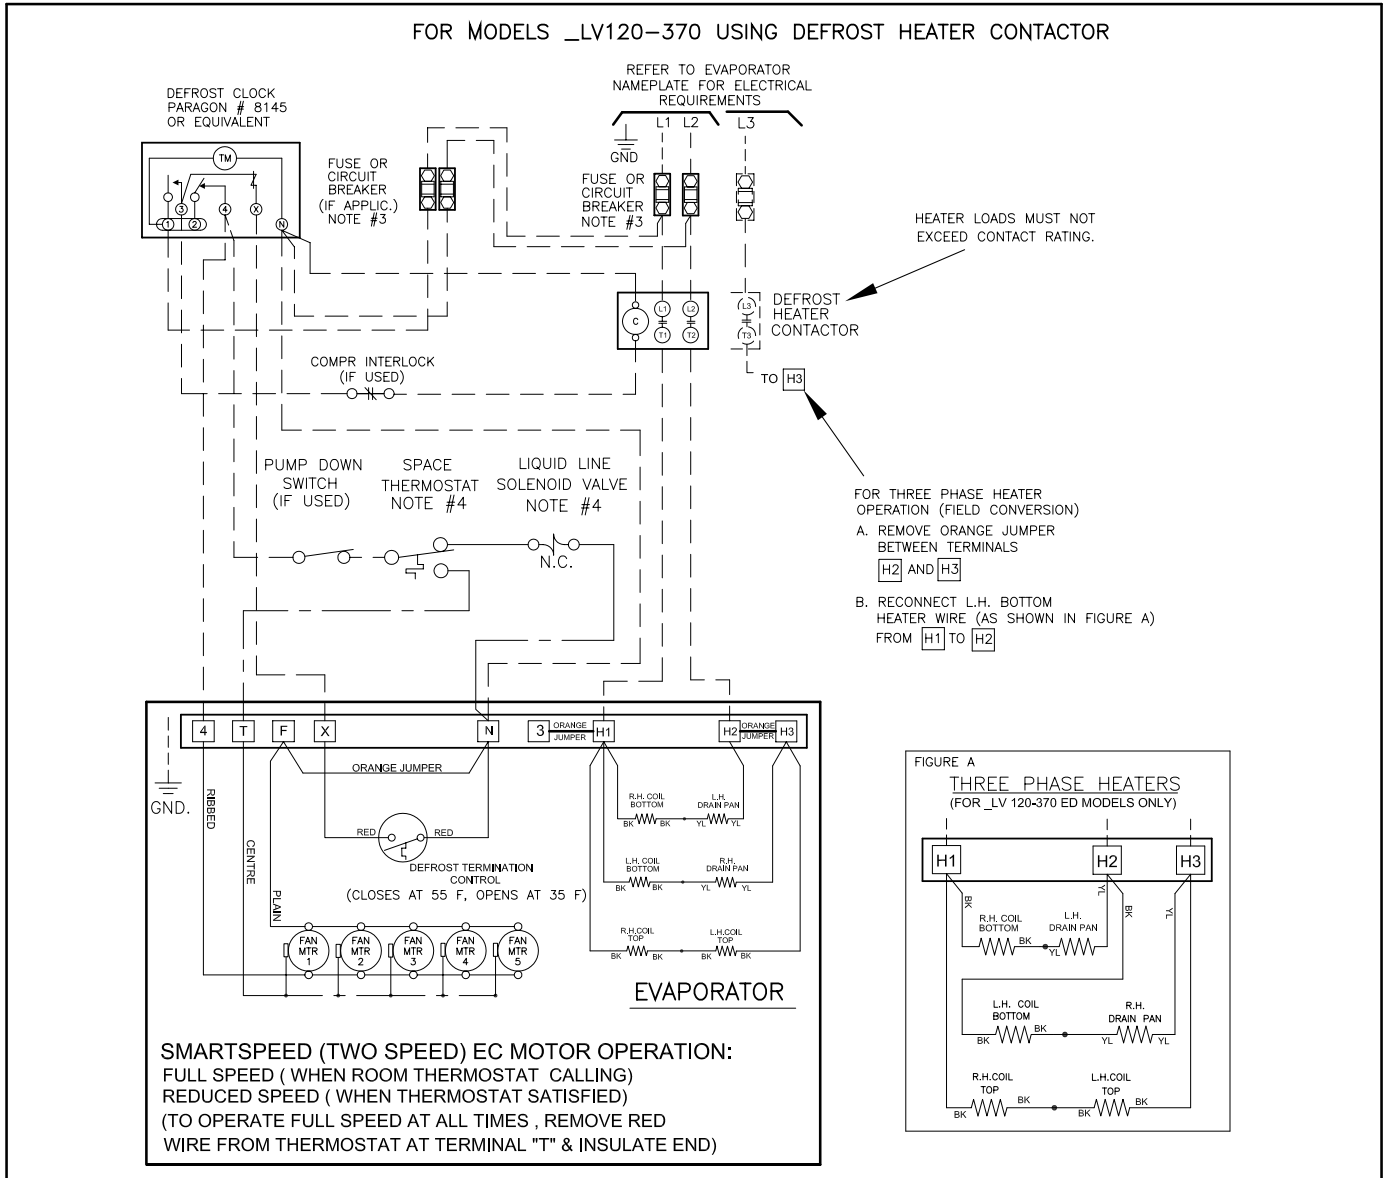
FOR MODELS _LV120-370 USING DEFROST HEATER CONTACTOR

DEFROST CLOCK PARAGON # 8145 OR EQUIVALENT

TM

3 1 2 4 X N

FUSE OR CIRCUIT BREAKER (IF APPLIC.) NOTE #3

REFER TO EVAPORATOR NAMEPLATE FOR ELECTRICAL REQUIREMENTS

GND L1 L2 L3

FUSE OR CIRCUIT BREAKER NOTE #3

HEATER LOADS MUST NOT EXCEED CONTACT RATING.

C L1 T1 L2 T2 L3 T3

DEFROST HEATER CONTACTOR

COMPR INTERLOCK (IF USED)

TO H3

FOR THREE PHASE HEATER OPERATION (FIELD CONVERSION)
A. REMOVE ORANGE JUMPER BETWEEN TERMINALS H2 AND H3
B. RECONNECT L.H. BOTTOM HEATER WIRE (AS SHOWN IN FIGURE A) FROM H1 TO H2

PUMP DOWN SWITCH (IF USED)

SPACE THERMOSTAT NOTE #4

LIQUID LINE SOLENOID VALVE NOTE #4

N.C.

4 T F X N 3 ORANGE JUMPER H1 H2 ORANGE JUMPER H3

GND.

RIBBED

CENTRE

PLAIN

ORANGE JUMPER

RED RED

DEFROST TERMINATION CONTROL
(CLOSES AT 55 F, OPENS AT 35 F)

FAN MTR 1 FAN MTR 2 FAN MTR 3 FAN MTR 4 FAN MTR 5

R.H. COIL BOTTOM BK BK L.H. DRAIN PAN BK YL

L.H. COIL BOTTOM BK R.H. DRAIN PAN YL YL

R.H.COIL TOP BK BK L.H.COIL TOP BK BK

EVAPORATOR

SMARTSPEED (TWO SPEED) EC MOTOR OPERATION:
FULL SPEED ( WHEN ROOM THERMOSTAT CALLING)
REDUCED SPEED ( WHEN THERMOSTAT SATISFIED)
(TO OPERATE FULL SPEED AT ALL TIMES , REMOVE RED WIRE FROM THERMOSTAT AT TERMINAL "T" & INSULATE END)

FIGURE A
THREE PHASE HEATERS
(FOR _LV 120-370 ED MODELS ONLY)

H1 H2 H3

BK YL BK YL

R.H. COIL BOTTOM BK L.H. DRAIN PAN YL

L.H. COIL BOTTOM BK BK R.H. DRAIN PAN YL YL

R.H.COIL TOP BK BK L.H.COIL TOP BK BK